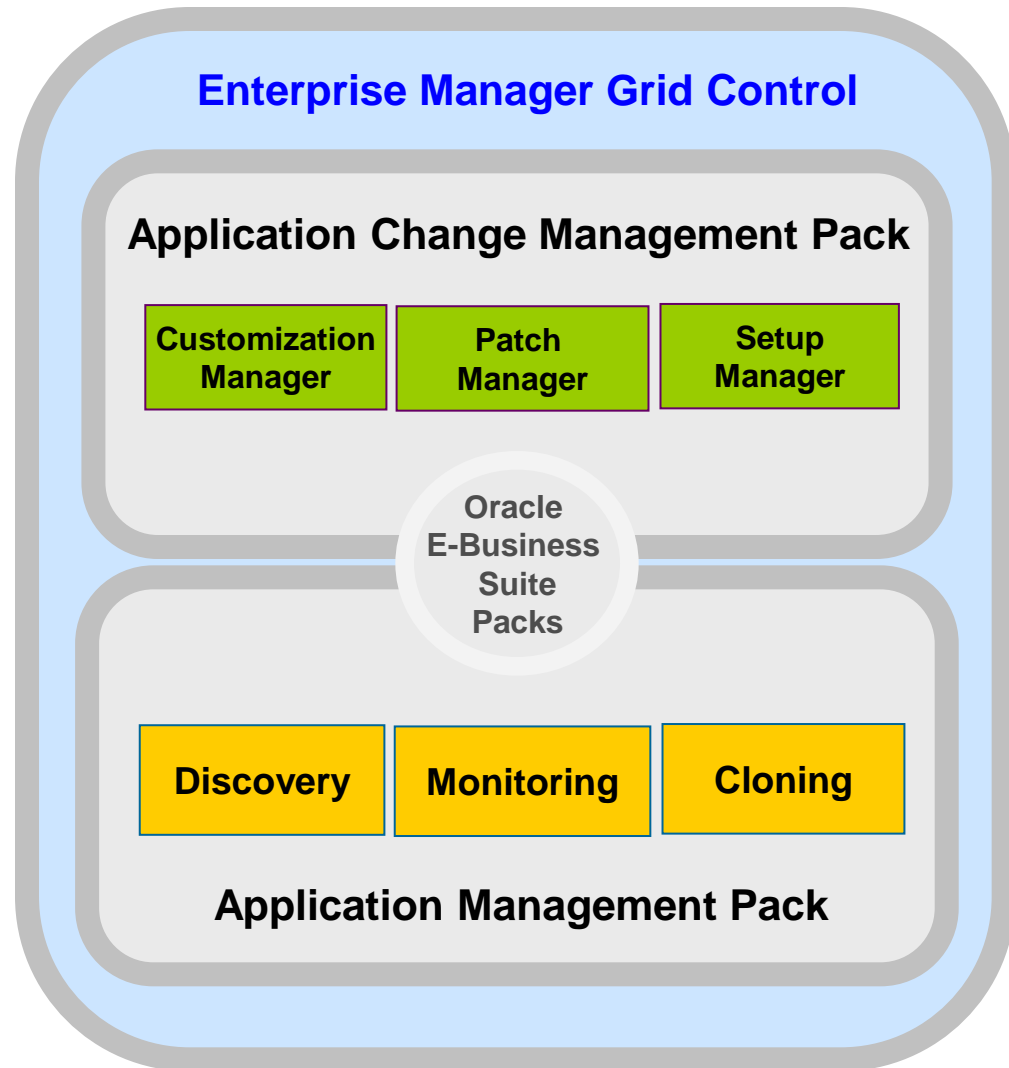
Enterprise Manager Grid Control

Application Change Management Pack

Customization Manager

Patch Manager

Setup Manager

Oracle E-Business Suite Packs

Discovery

Monitoring

Cloning

Application Management Pack